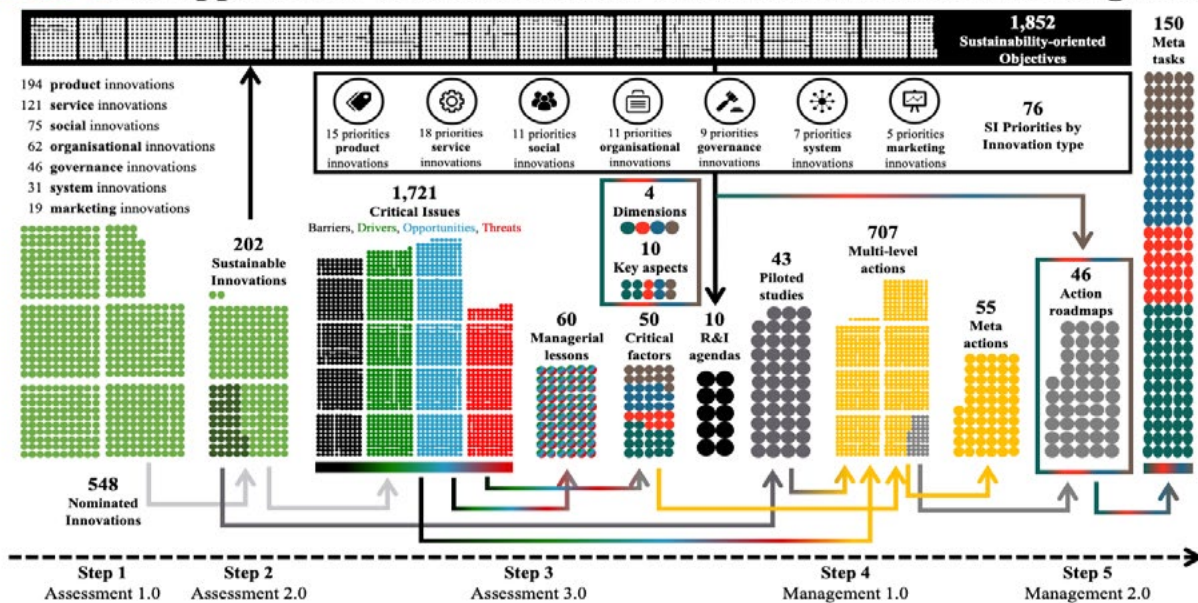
1,852
Sustainability-oriented Objectives

150
Meta tasks

194 product innovations
121 service innovations
75 social innovations
62 organisational innovations
46 governance innovations
31 system innovations
19 marketing innovations

15 priorities product innovations
18 priorities service innovations
11 priorities social innovations
11 priorities organisational innovations
9 priorities governance innovations
7 priorities system innovations
5 priorities marketing innovations

76
SI Priorities by Innovation type

1,721
Critical Issues
Barriers, Drivers, Opportunities, Threats

202
Sustainable Innovations

4
Dimensions

10
Key aspects

707
Multi-level actions

43
Piloted studies

46
Action roadmaps

60
Managerial lessons

50
Critical factors

10
R&I agendas

55
Meta actions

548
Nominated Innovations

Step 1
Assessment 1.0

Step 2
Assessment 2.0

Step 3
Assessment 3.0

Step 4
Management 1.0

Step 5
Management 2.0